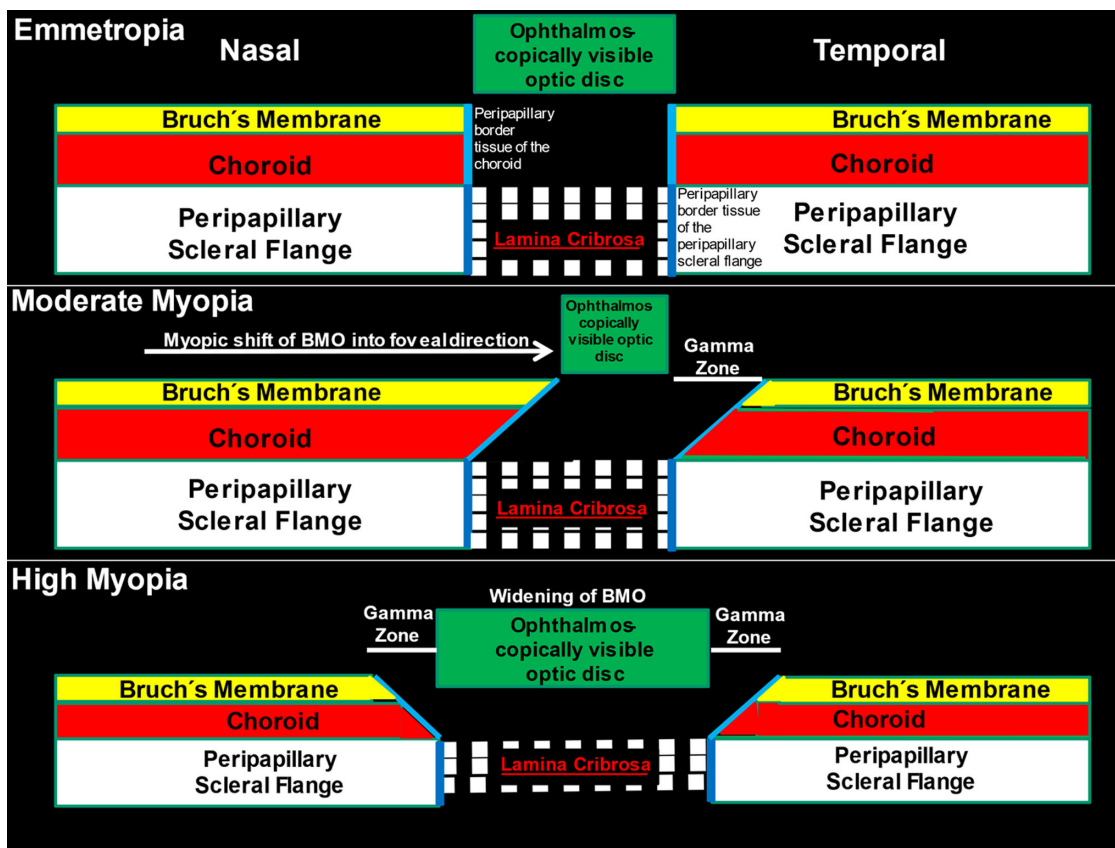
Emmetropia

Nasal

Ophthalmoscopically visible optic disc

Temporal

Bruch´s Membrane

Peripapillary border tissue of the choroid

Bruch´s Membrane

Choroid

Choroid

Peripapillary Scleral Flange

Lamina Cribrosa

Peripapillary border tissue of the peripapillary scleral flange

Peripapillary Scleral Flange

Moderate Myopia

Myopic shift of BMO into fov eal direction

Ophthalmoscopically visible optic disc

Gamma Zone

Bruch´s Membrane

Bruch´s Membrane

Choroid

Choroid

Peripapillary Scleral Flange

Lamina Cribrosa

Peripapillary Scleral Flange

High Myopia

Widening of BMO

Gamma Zone

Ophthalmoscopically visible optic disc

Gamma Zone

Bruch´s Membrane

Bruch´s Membrane

Choroid

Choroid

Peripapillary Scleral Flange

Lamina Cribrosa

Peripapillary Scleral Flange